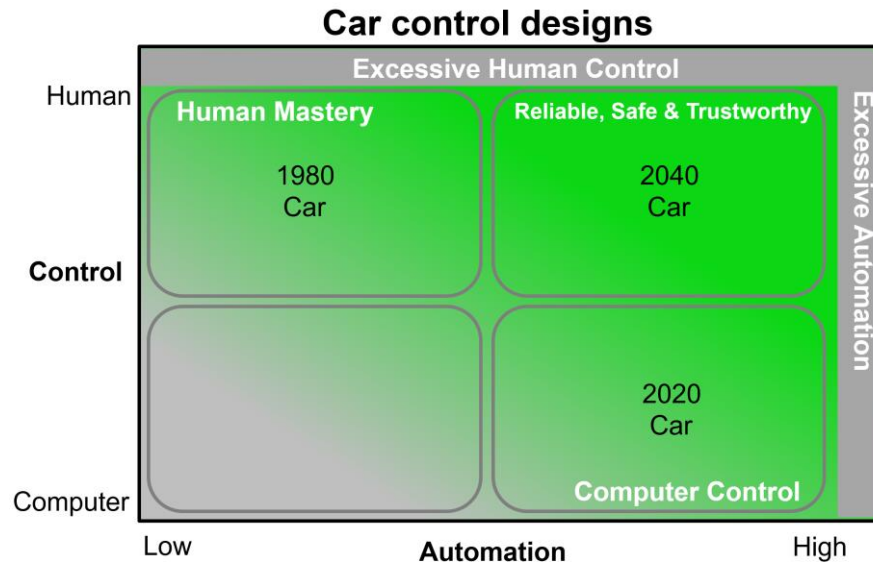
Car control designs

Excessive Human Control

Human

Human Mastery

1980
Car

Reliable, Safe & Trustworthy

2040
Car

Excessive Automation

Control

2020
Car

Computer Control

Computer

Low

Automation

High